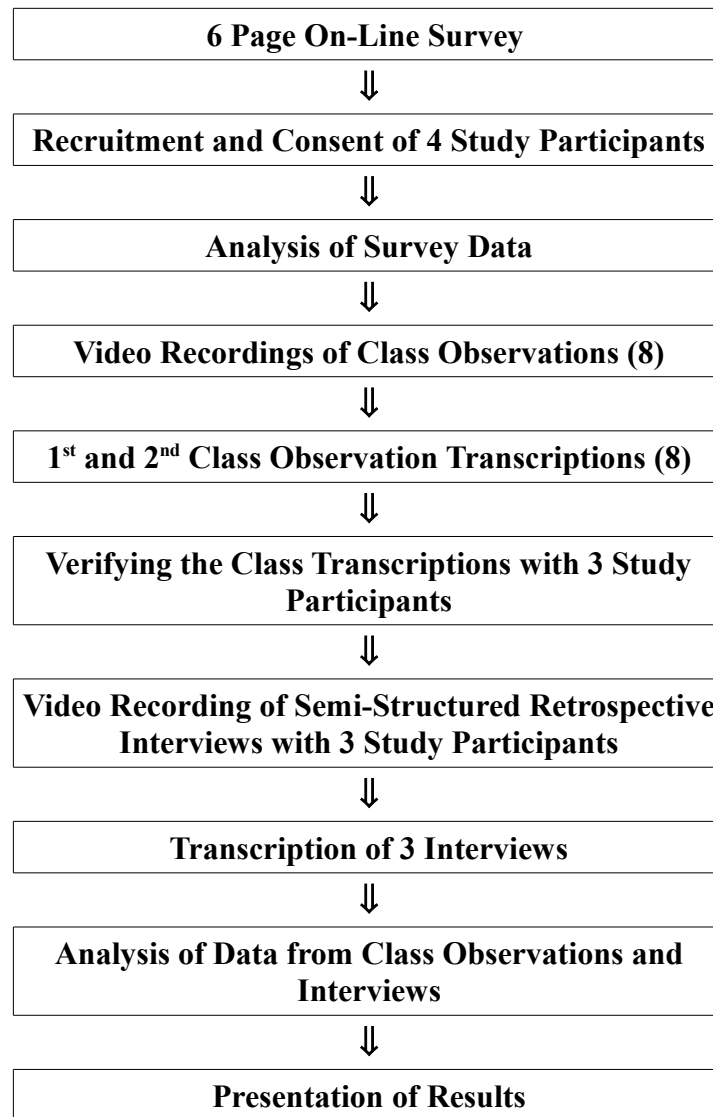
6 Page On-Line Survey

⇓

Recruitment and Consent of 4 Study Participants

⇓

Analysis of Survey Data

⇓

Video Recordings of Class Observations (8)

⇓

1$^{st}$ and 2$^{nd}$ Class Observation Transcriptions (8)

⇓

Verifying the Class Transcriptions with 3 Study Participants

⇓

Video Recording of Semi-Structured Retrospective Interviews with 3 Study Participants

⇓

Transcription of 3 Interviews

⇓

Analysis of Data from Class Observations and Interviews

⇓

Presentation of Results